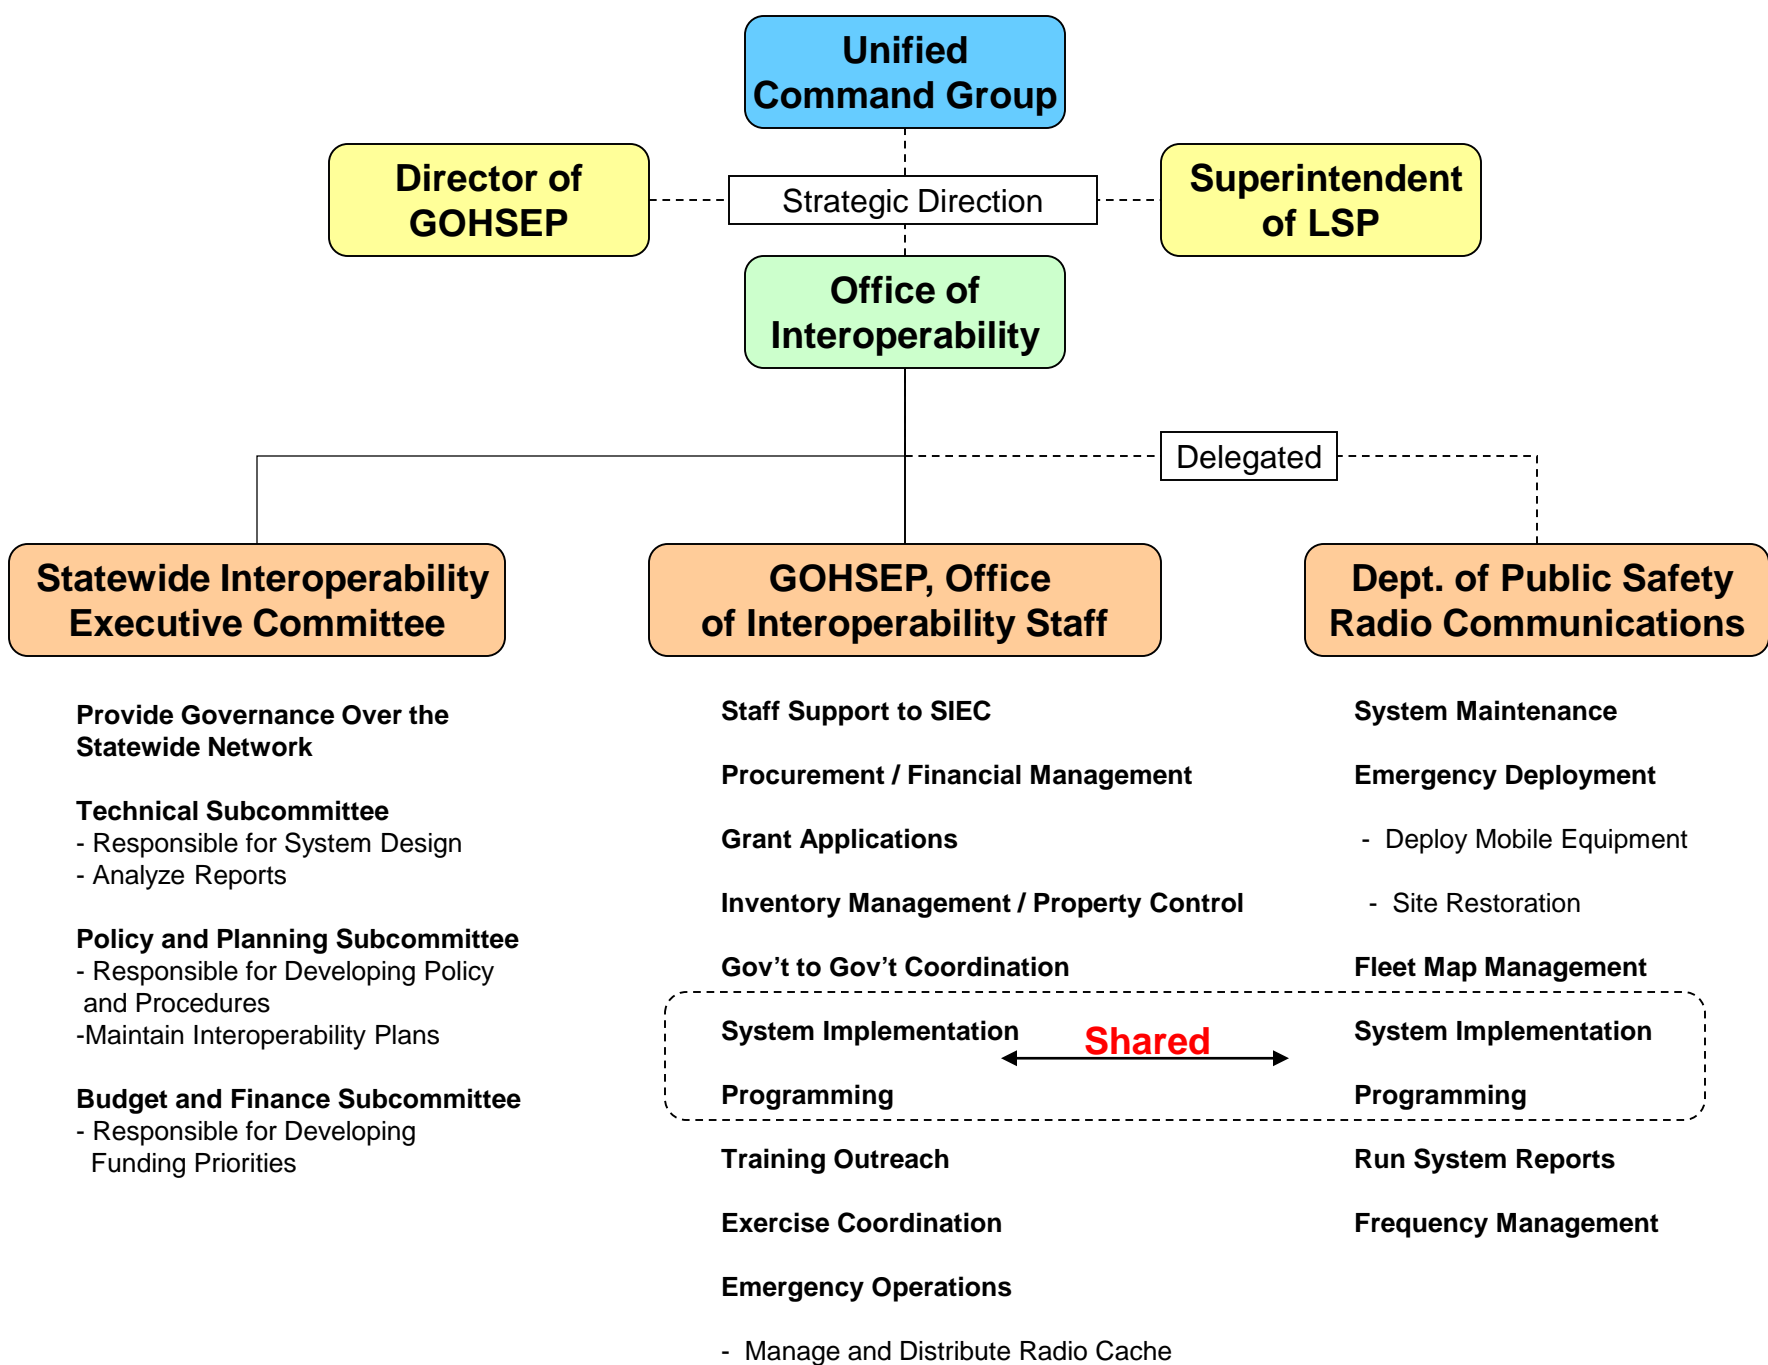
Unified Command Group

Director of GOHSEP

Strategic Direction

Superintendent of LSP

Office of Interoperability

Delegated

Statewide Interoperability Executive Committee

GOHSEP, Office of Interoperability Staff

Dept. of Public Safety Radio Communications

Provide Governance Over the Statewide Network

Technical Subcommittee
- Responsible for System Design
- Analyze Reports

Policy and Planning Subcommittee
- Responsible for Developing Policy and Procedures
-Maintain Interoperability Plans

Budget and Finance Subcommittee
- Responsible for Developing Funding Priorities

Staff Support to SIEC

Procurement / Financial Management

Grant Applications

Inventory Management / Property Control

Gov't to Gov't Coordination

System Implementation

Programming

Training Outreach

Exercise Coordination

Emergency Operations

- Manage and Distribute Radio Cache

Shared

System Maintenance

Emergency Deployment

- Deploy Mobile Equipment

- Site Restoration

Fleet Map Management

System Implementation

Programming

Run System Reports

Frequency Management